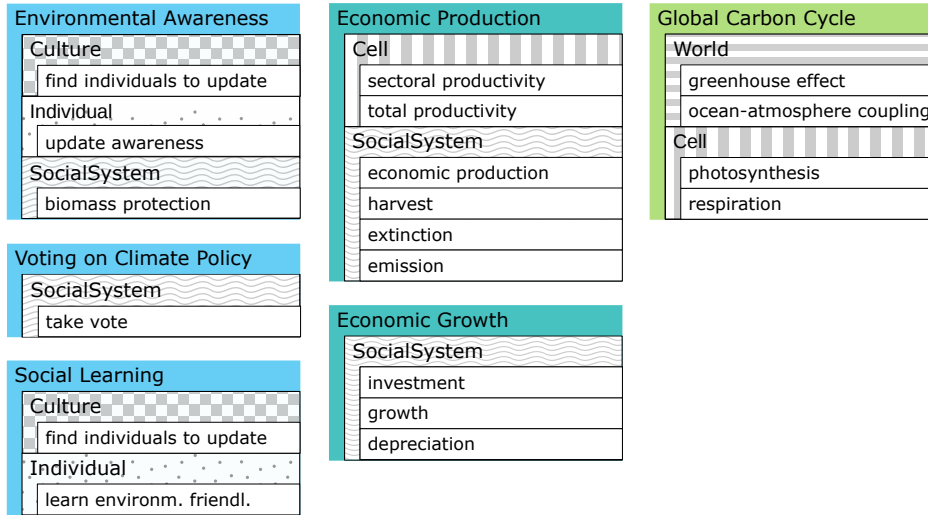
Environmental Awareness
Culture
find individuals to update
Individual
update awareness
SocialSystem
biomass protection

Voting on Climate Policy
SocialSystem
take vote

Social Learning
Culture
find individuals to update
Individual
learn environm. friendl.

Economic Production
Cell
sectoral productivity
total productivity
SocialSystem
economic production
harvest
extinction
emission

Economic Growth
SocialSystem
investment
growth
depreciation

Global Carbon Cycle
World
greenhouse effect
ocean-atmosphere coupling
Cell
photosynthesis
respiration